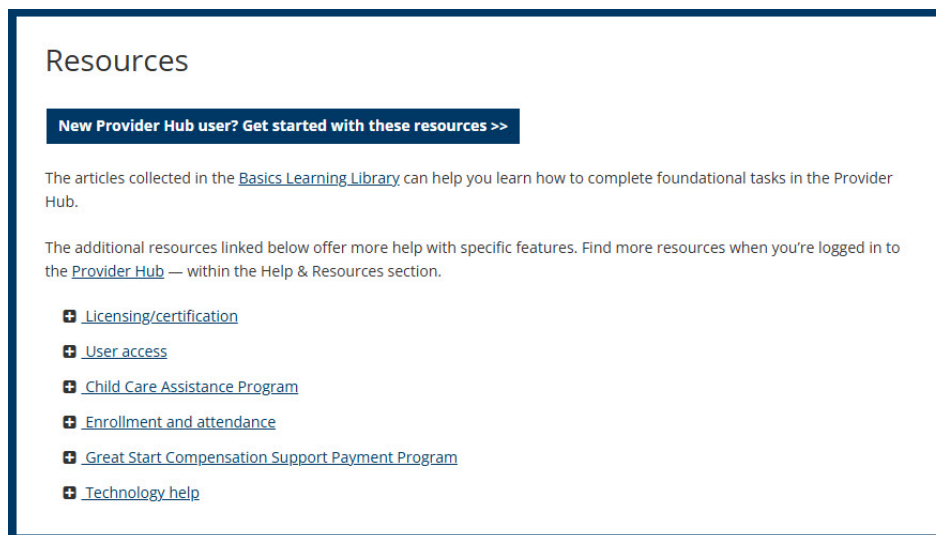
Resources

New Provider Hub user? Get started with these resources >>

The articles collected in the Basics Learning Library can help you learn how to complete foundational tasks in the Provider Hub.

The additional resources linked below offer more help with specific features. Find more resources when you're logged in to the Provider Hub — within the Help & Resources section.

Licensing/certification

User access

Child Care Assistance Program

Enrollment and attendance

Great Start Compensation Support Payment Program

Technology help